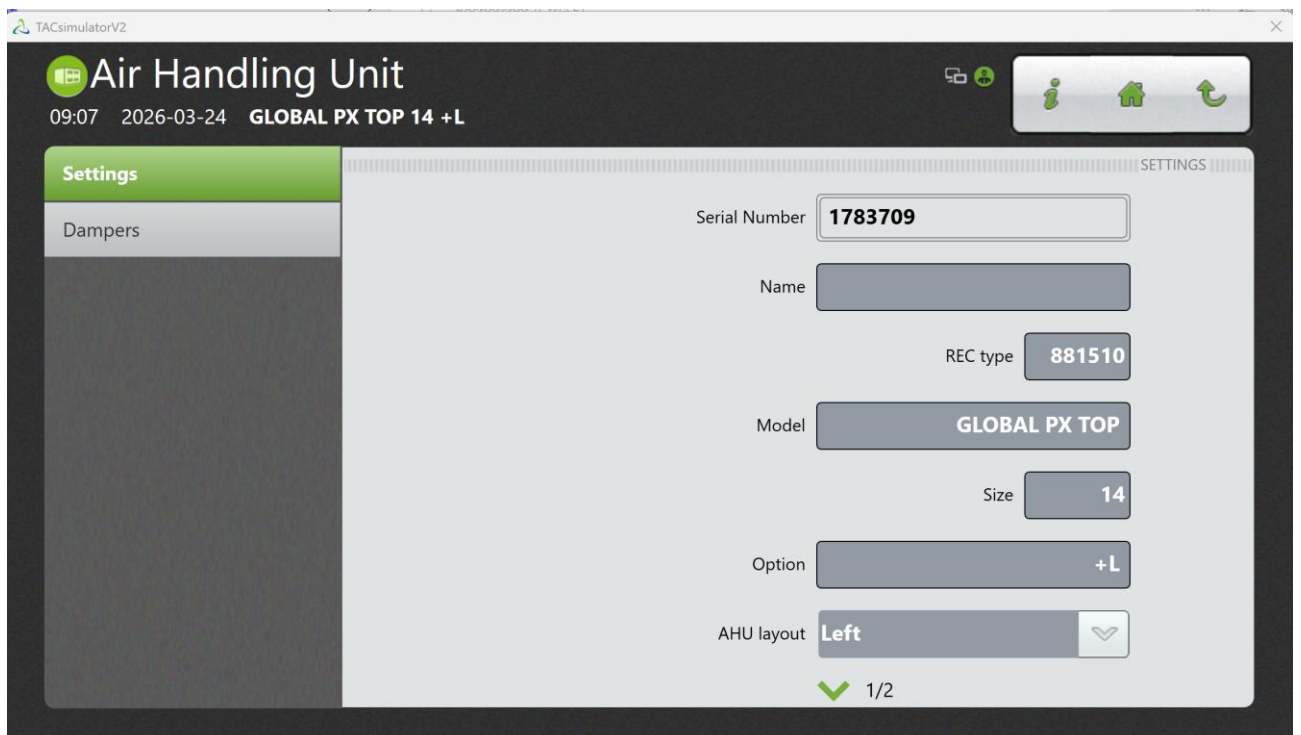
TACsimulatorV2

Air Handling Unit
09:07 2026-03-24 GLOBAL PX TOP 14 +L

Settings
Dampers

SETTINGS

Serial Number 1783709
Name
REC type 881510
Model GLOBAL PX TOP
Size 14
Option +L
AHU layout Left
1/2